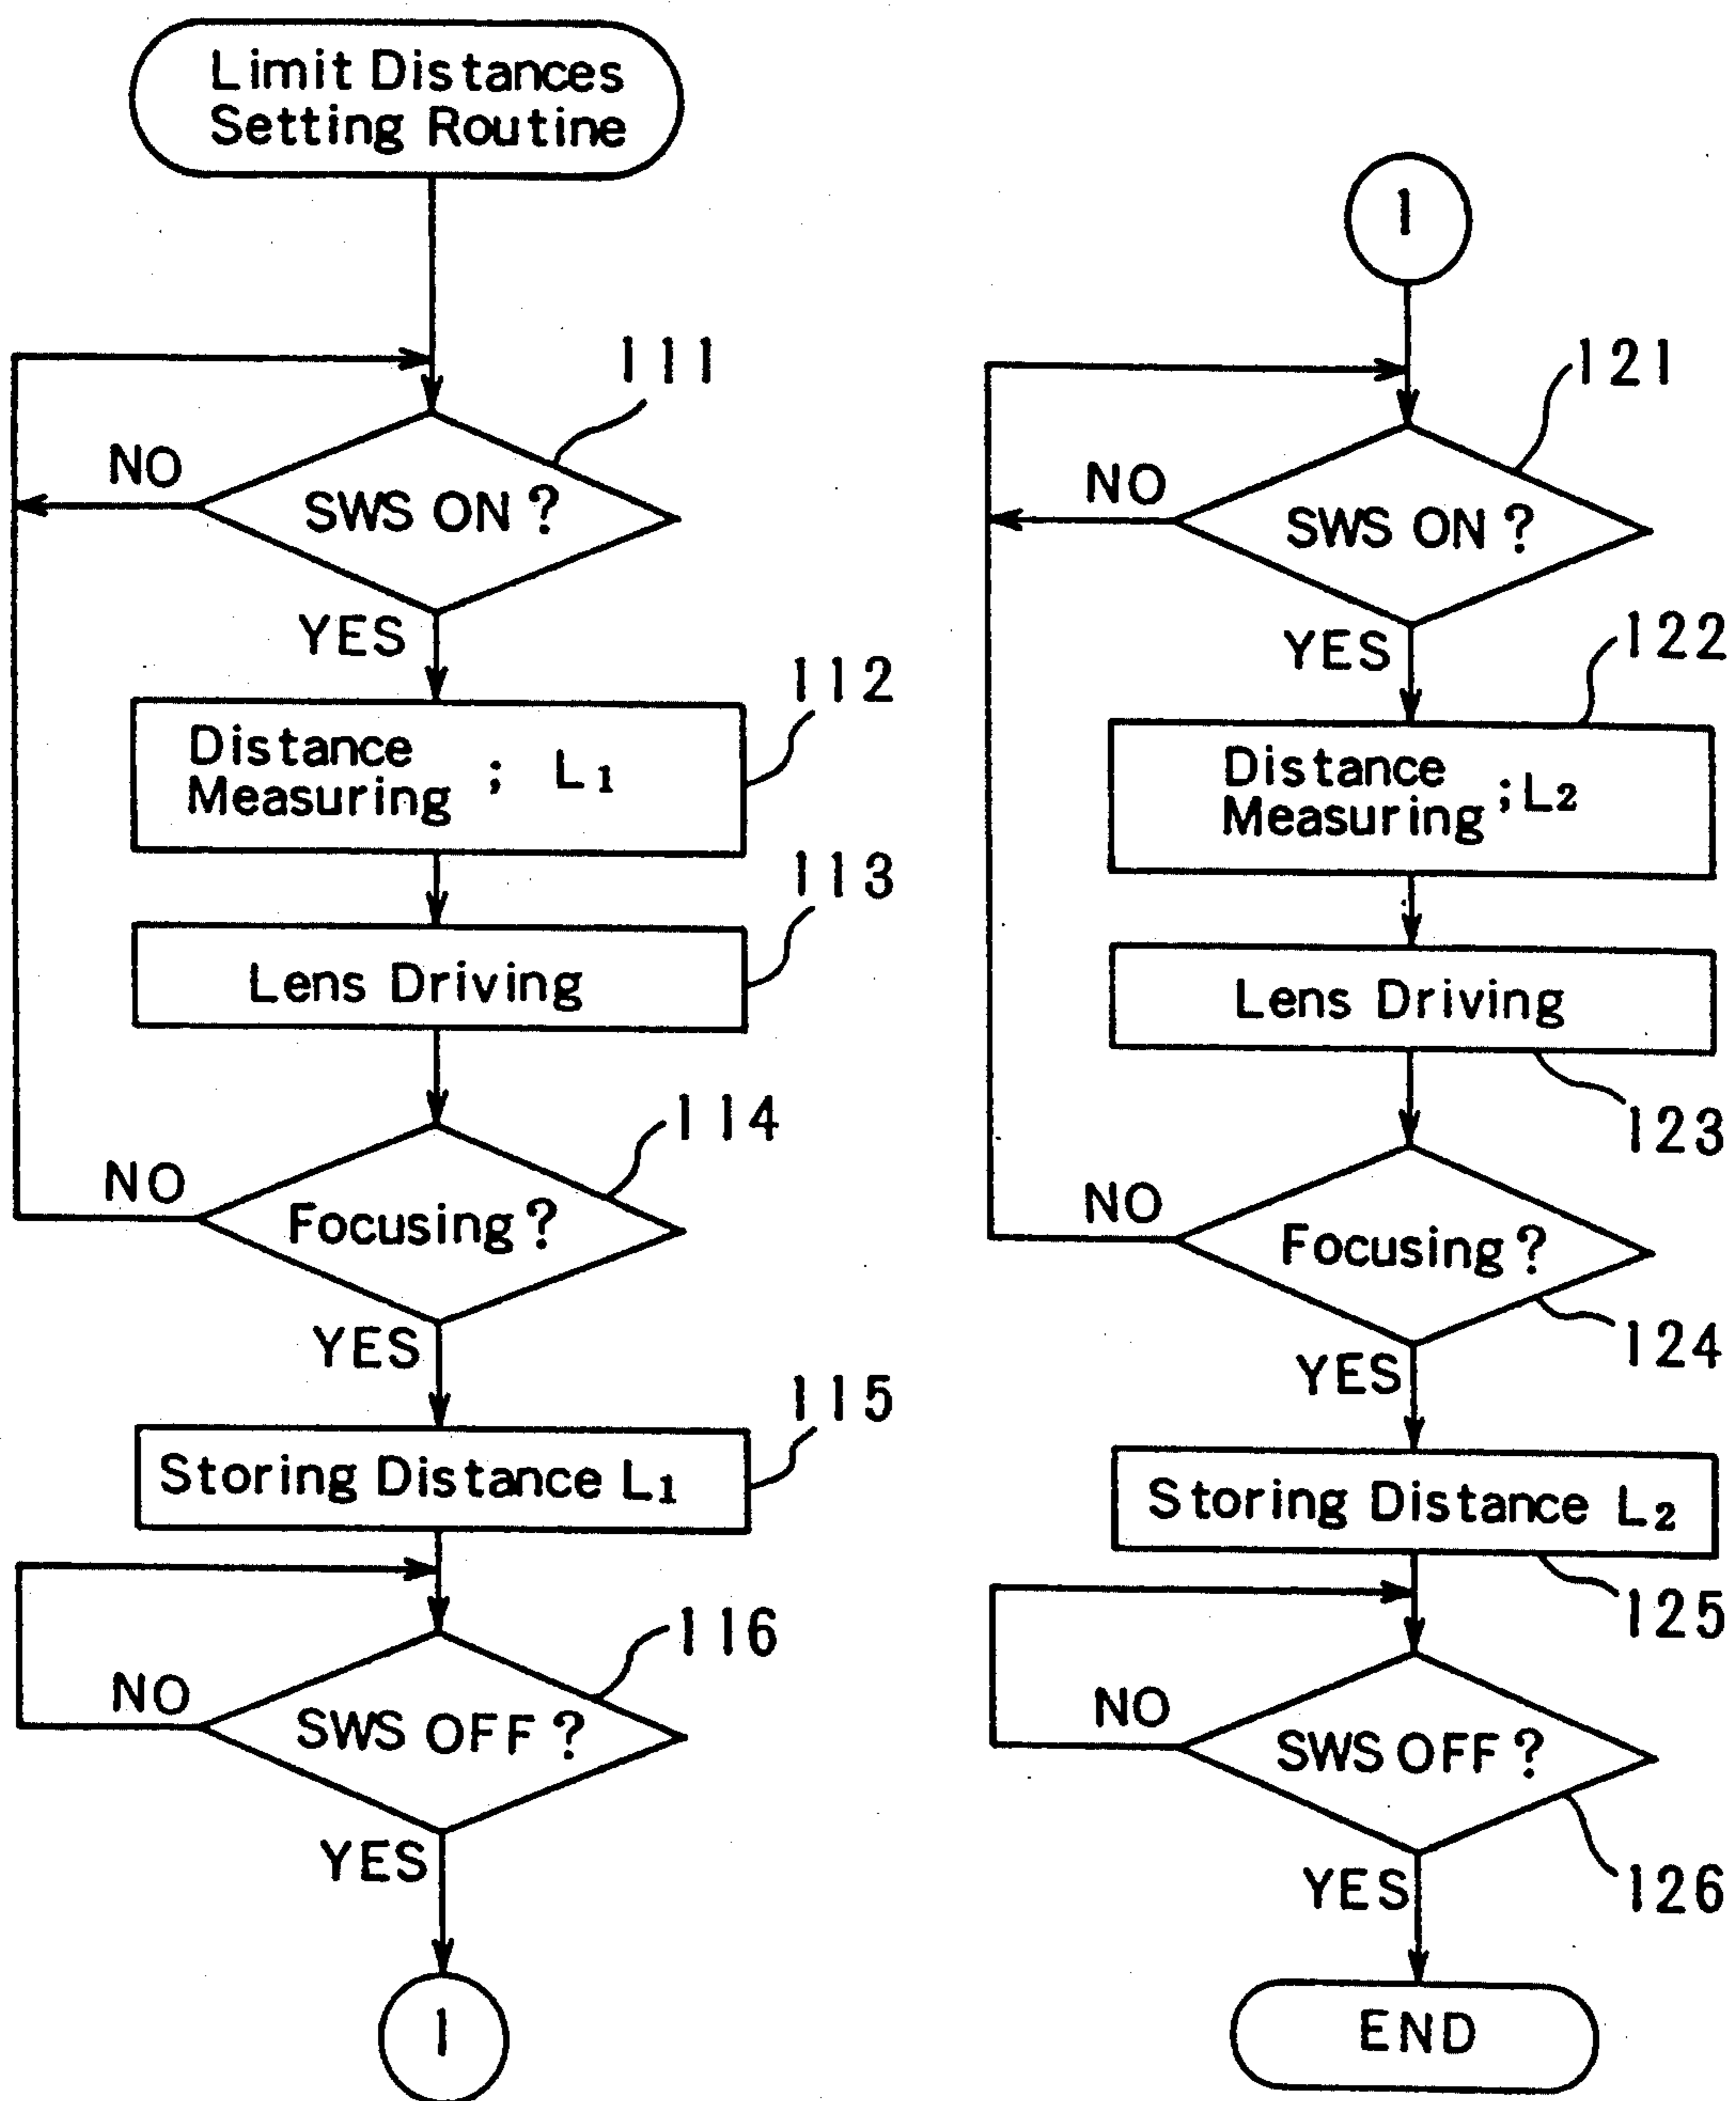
Limit Distances Setting Routine

111

NO

SWS ON ?

YES

112

Distance Measuring ; $L_1$

113

Lens Driving

114

NO

Focusing ?

YES

115

Storing Distance $L_1$

116

NO

SWS OFF ?

YES

1

1

121

NO

SWS ON ?

YES

122

Distance Measuring ; $L_2$

Lens Driving

123

NO

Focusing ?

124

YES

Storing Distance $L_2$

125

NO

SWS OFF ?

126

YES

END